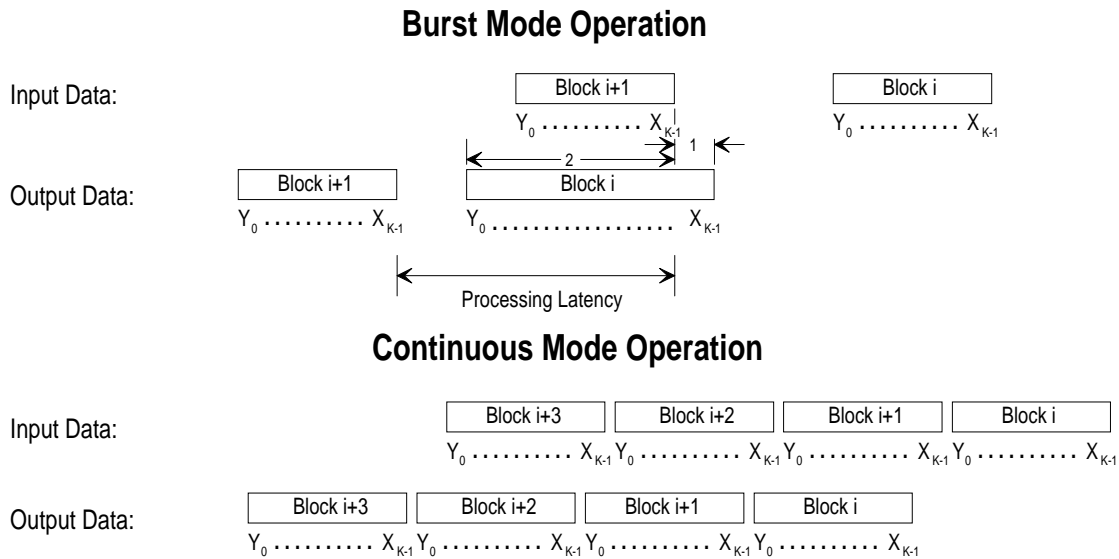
Burst Mode Operation

Input Data:

Block i+1

$Y_0$ .......... $X_{K-1}$

Block i

$Y_0$ .......... $X_{K-1}$

2

1

Output Data:

Block i+1

$Y_0$ .......... $X_{K-1}$

Block i

$Y_0$ ................ $X_{K-1}$

Processing Latency

Continuous Mode Operation

Input Data:

| Block i+3 | Block i+2 | Block i+1 | Block i |
|---|---|---|---|

$Y_0$ .......... $X_{K-1}$ $Y_0$ .......... $X_{K-1}$ $Y_0$ .......... $X_{K-1}$ $Y_0$ .......... $X_{K-1}$

Output Data:

| Block i+3 | Block i+2 | Block i+1 | Block i |
|---|---|---|---|

$Y_0$ .......... $X_{K-1}$ $Y_0$ .......... $X_{K-1}$ $Y_0$ .......... $X_{K-1}$ $Y_0$ .......... $X_{K-1}$